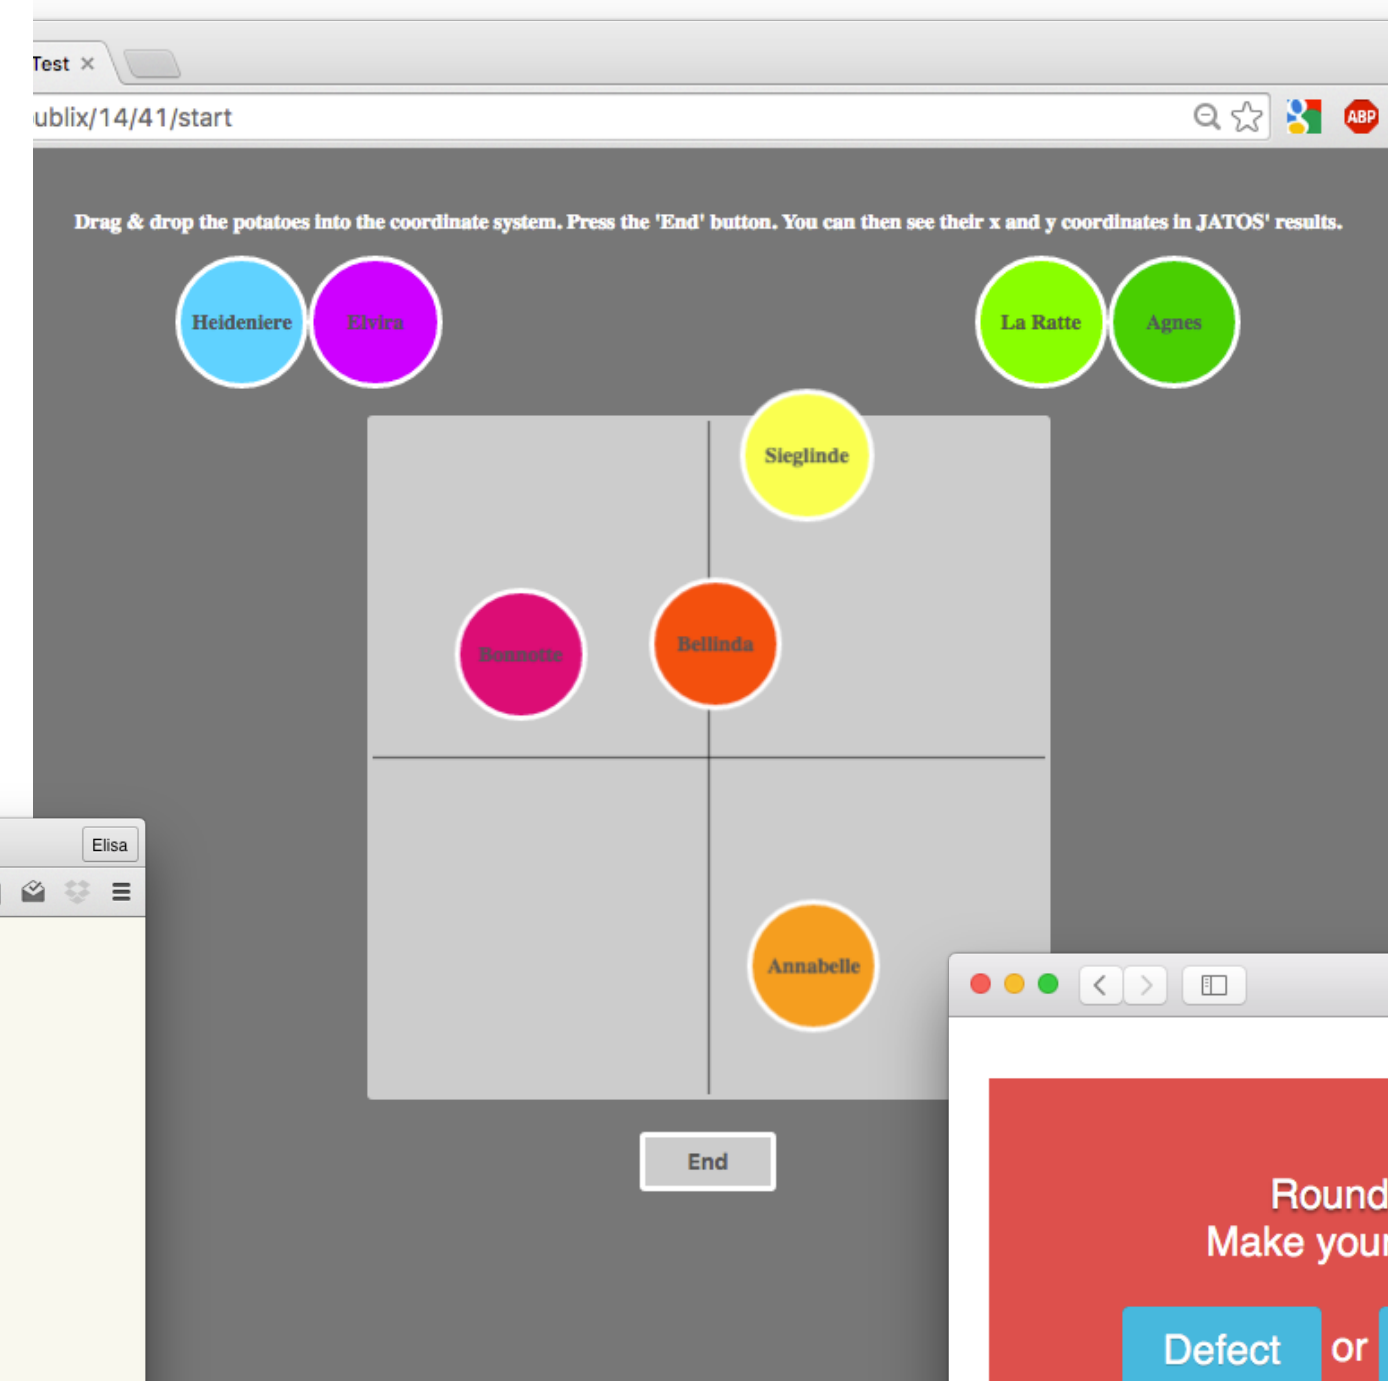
Test ×

ublix/14/41/start

ABP

Drag & drop the potatoes into the coordinate system. Press the 'End' button. You can then see their x and y coordinates in JATOS' results.

Heideniere

Elvira

La Ratte

Agnes

Sieglinde

Bonnotte

Bellinda

Annabelle

End

Elisa

Round
Make your

Defect

or